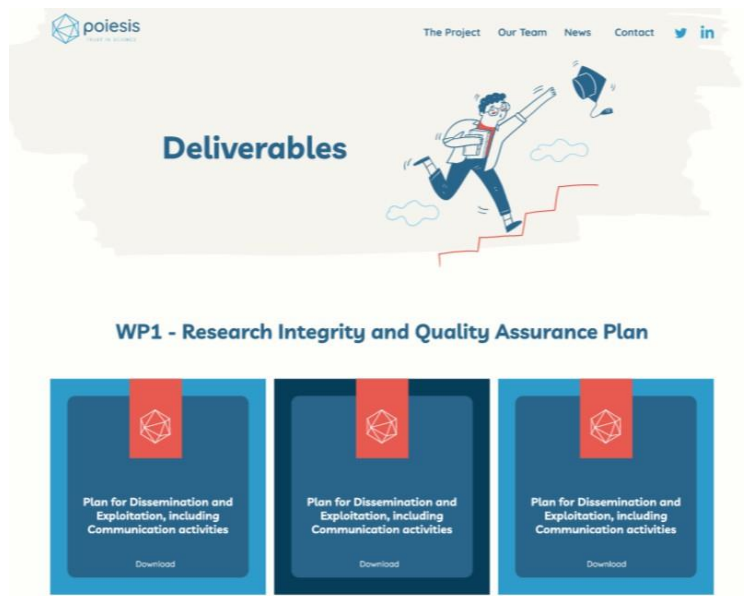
poiesis
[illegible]

The Project Our Team News Contact

Deliverables

WP1 - Research Integrity and Quality Assurance Plan

Plan for Dissemination and Exploitation, including Communication activities

Download

Plan for Dissemination and Exploitation, including Communication activities

Download

Plan for Dissemination and Exploitation, including Communication activities

Download